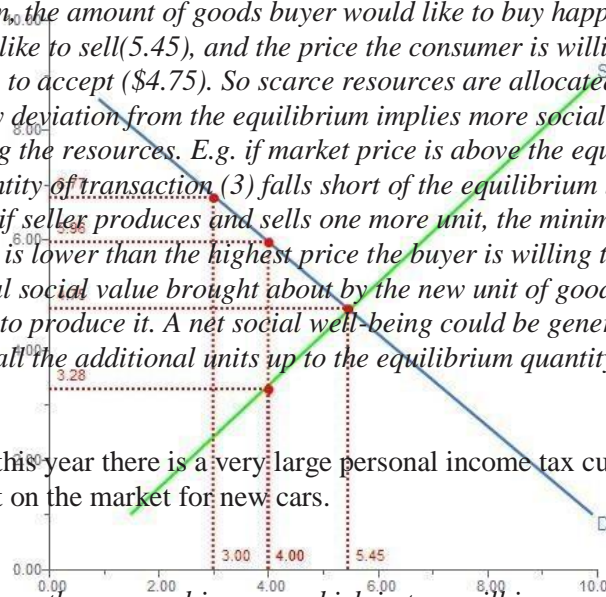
n, the amount of goods buyer would like to buy happ like to sell(5.45), and the price the consumer is willi to accept ($4.75). So scarce resources are allocate deviation from the equilibrium implies more social g the resources. E.g. if market price is above the equ ntity of transaction (3) falls short of the equilibrium if seller produces and sells one more unit, the minim is lower than the highest price the buyer is willing t l social value brought about by the new unit of good to produce it. A net social well-being could be gene all the additional units up to the equilibrium quantit

this year there is a very large personal income tax cu t on the market for new cars.

10.00
8.00
6.00
4.00
3.28
0.00
0.00
2.00
4.00
6.00
8.00
10.0
3.00
4.00
5.45
S
D
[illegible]
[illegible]